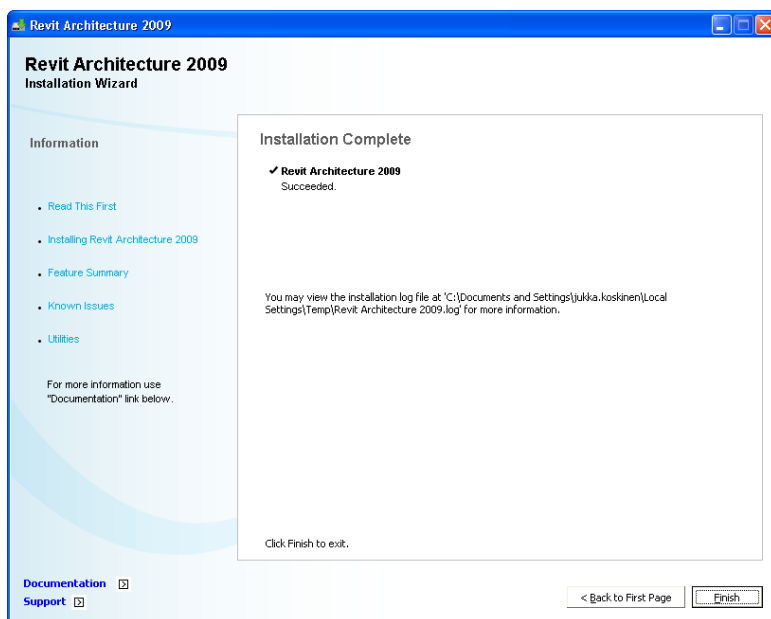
Revit Architecture 2009

Revit Architecture 2009
Installation Wizard

Information

- Read This First
- Installing Revit Architecture 2009
- Feature Summary
- Known Issues
- Utilities

For more information use "Documentation" link below.

Installation Complete

✔ Revit Architecture 2009
Succeeded.

You may view the installation log file at 'C:\Documents and Settings\jukka.koskinen\Local Settings\Temp\Revit Architecture 2009.log' for more information.

Click Finish to exit.

Documentation
Support

< Back to First Page

Finish